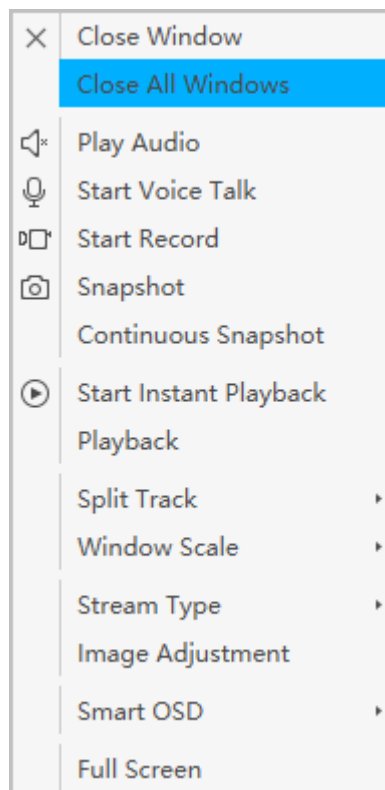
Close Window
Close All Windows

Play Audio
Start Voice Talk
Start Record
Snapshot
Continuous Snapshot

Start Instant Playback
Playback

Split Track
Window Scale

Stream Type
Image Adjustment

Smart OSD

Full Screen